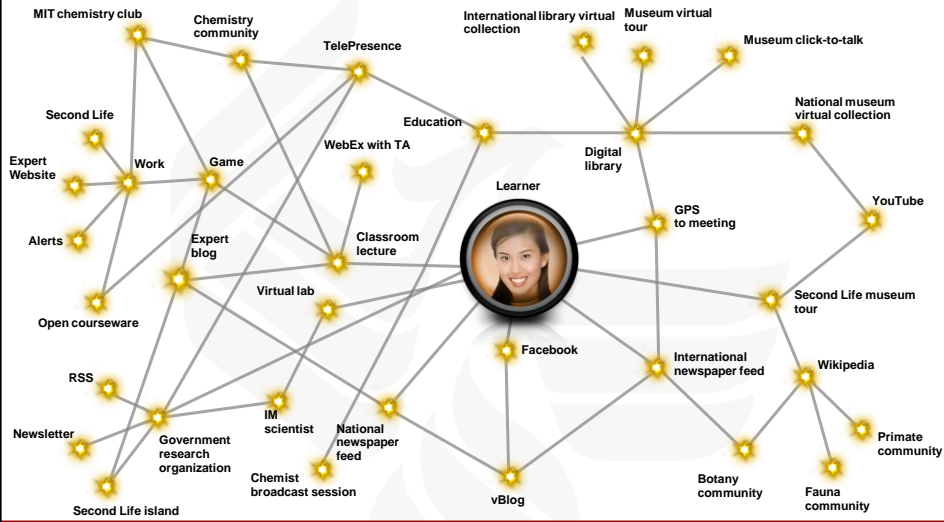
MIT chemistry club

Chemistry community

TelePresence

International library virtual collection

Museum virtual tour

Museum click-to-talk

National museum virtual collection

Second Life

Expert Website

Work

Game

WebEx with TA

Education

Digital library

Learner

GPS to meeting

YouTube

Alerts

Expert blog

Classroom lecture

Open courseware

Virtual lab

Second Life museum tour

Facebook

International newspaper feed

Wikipedia

RSS

Newsletter

Government research organization

IM scientist

National newspaper feed

Chemist broadcast session

vBlog

Botany community

Fauna community

Primate community

Second Life island